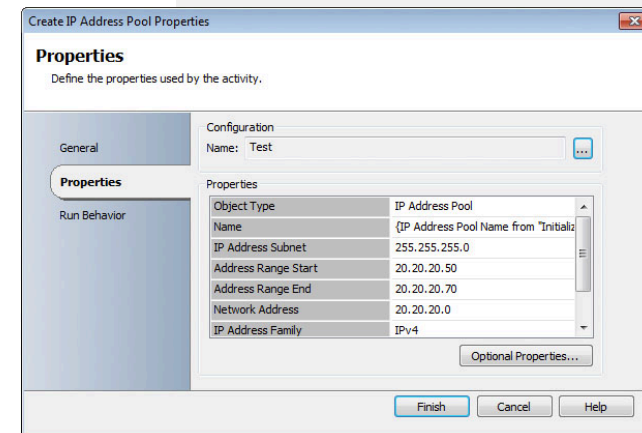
Create IP Address Pool Properties

Properties

Define the properties used by the activity.

General

Properties

Run Behavior

Configuration

Name: Test

...

Properties

| Object Type | IP Address Pool |
|---|---|
| Name | {IP Address Pool Name from "Initializ |
| IP Address Subnet | 255.255.255.0 |
| Address Range Start | 20.20.20.50 |
| Address Range End | 20.20.20.70 |
| Network Address | 20.20.20.0 |
| IP Address Family | IPv4 |

Optional Properties...

Finish

Cancel

Help